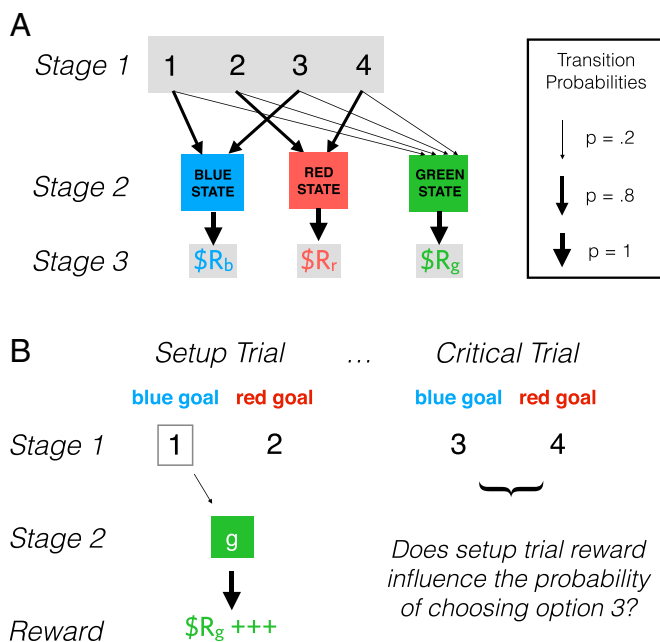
A

Stage 1
1 2 3 4

Transition Probabilities
p = .2
p = .8
p = 1

Stage 2
BLUE STATE
RED STATE
GREEN STATE

Stage 3
$\$R_b$
$\$R_r$
$\$R_g$

B

Setup Trial … Critical Trial

blue goal red goal blue goal red goal

Stage 1
1 2 3 4

Stage 2
g

Reward
$\$R_g$ +++

Does setup trial reward influence the probability of choosing option 3?